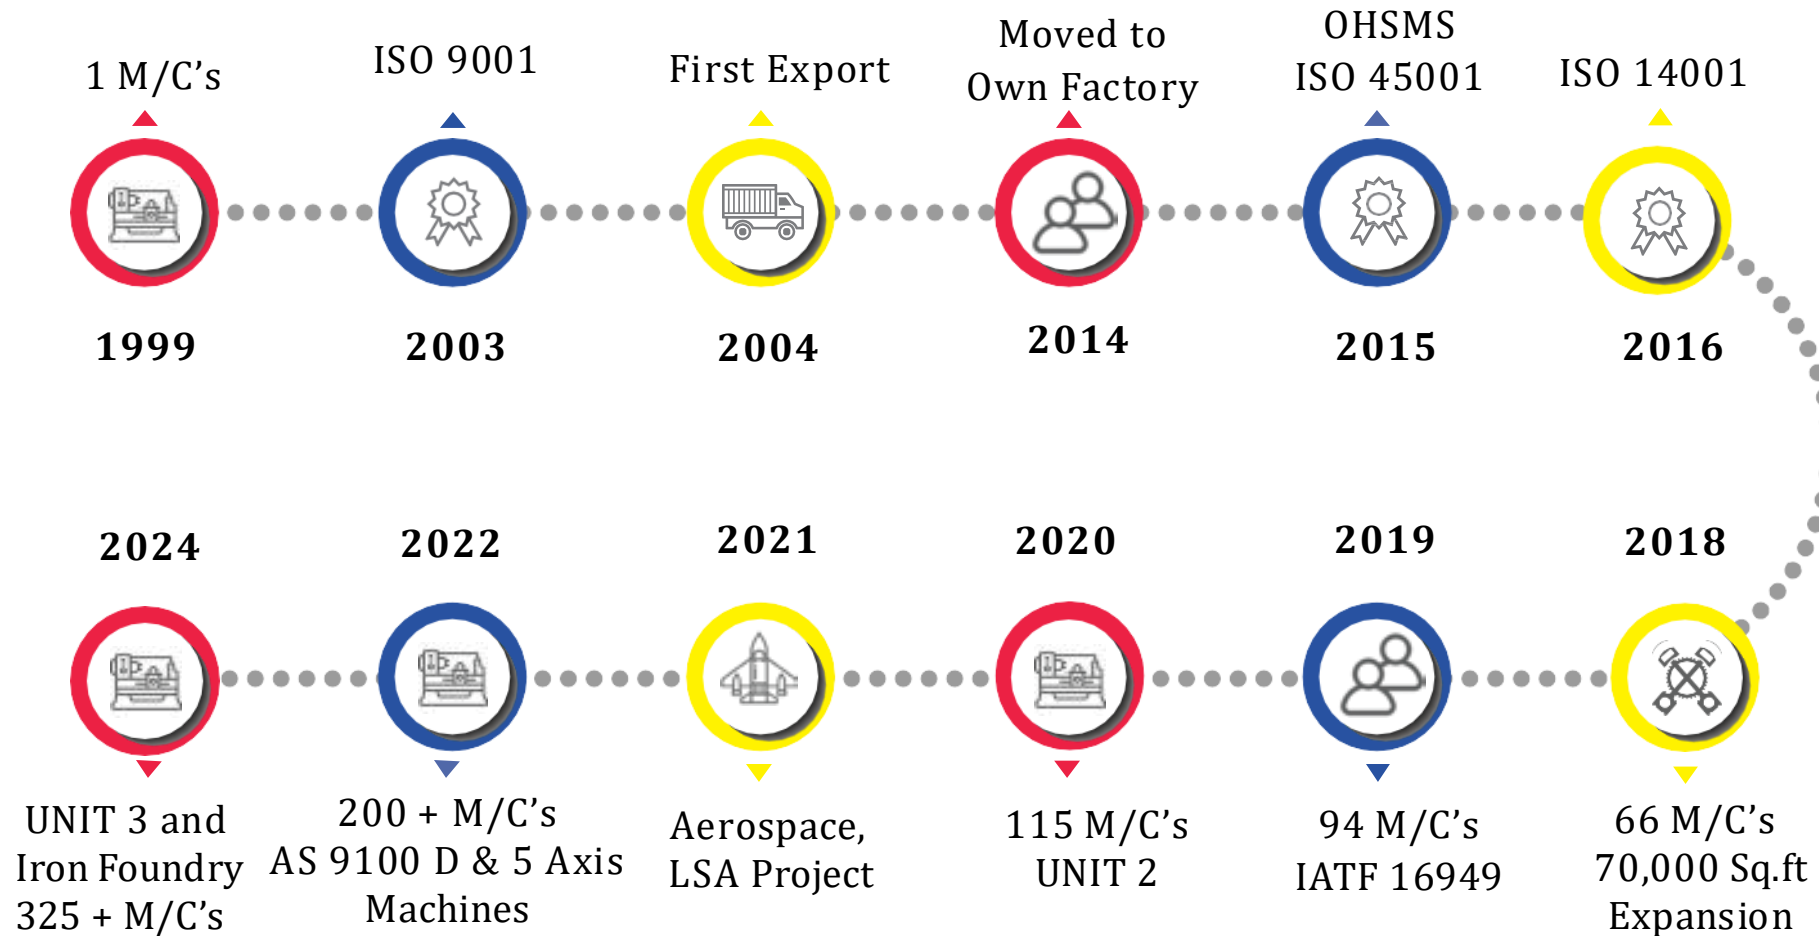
1 M/C’s

1999

ISO 9001

2003

First Export

2004

Moved to Own Factory

2014

OHSMS ISO 45001

2015

ISO 14001

2016

2018

66 M/C’s 70,000 Sq.ft Expansion

2019

94 M/C’s IATF 16949

2020

115 M/C’s UNIT 2

2021

Aerospace, LSA Project

2022

200 + M/C’s AS 9100 D & 5 Axis Machines

2024

UNIT 3 and Iron Foundry 325 + M/C’s